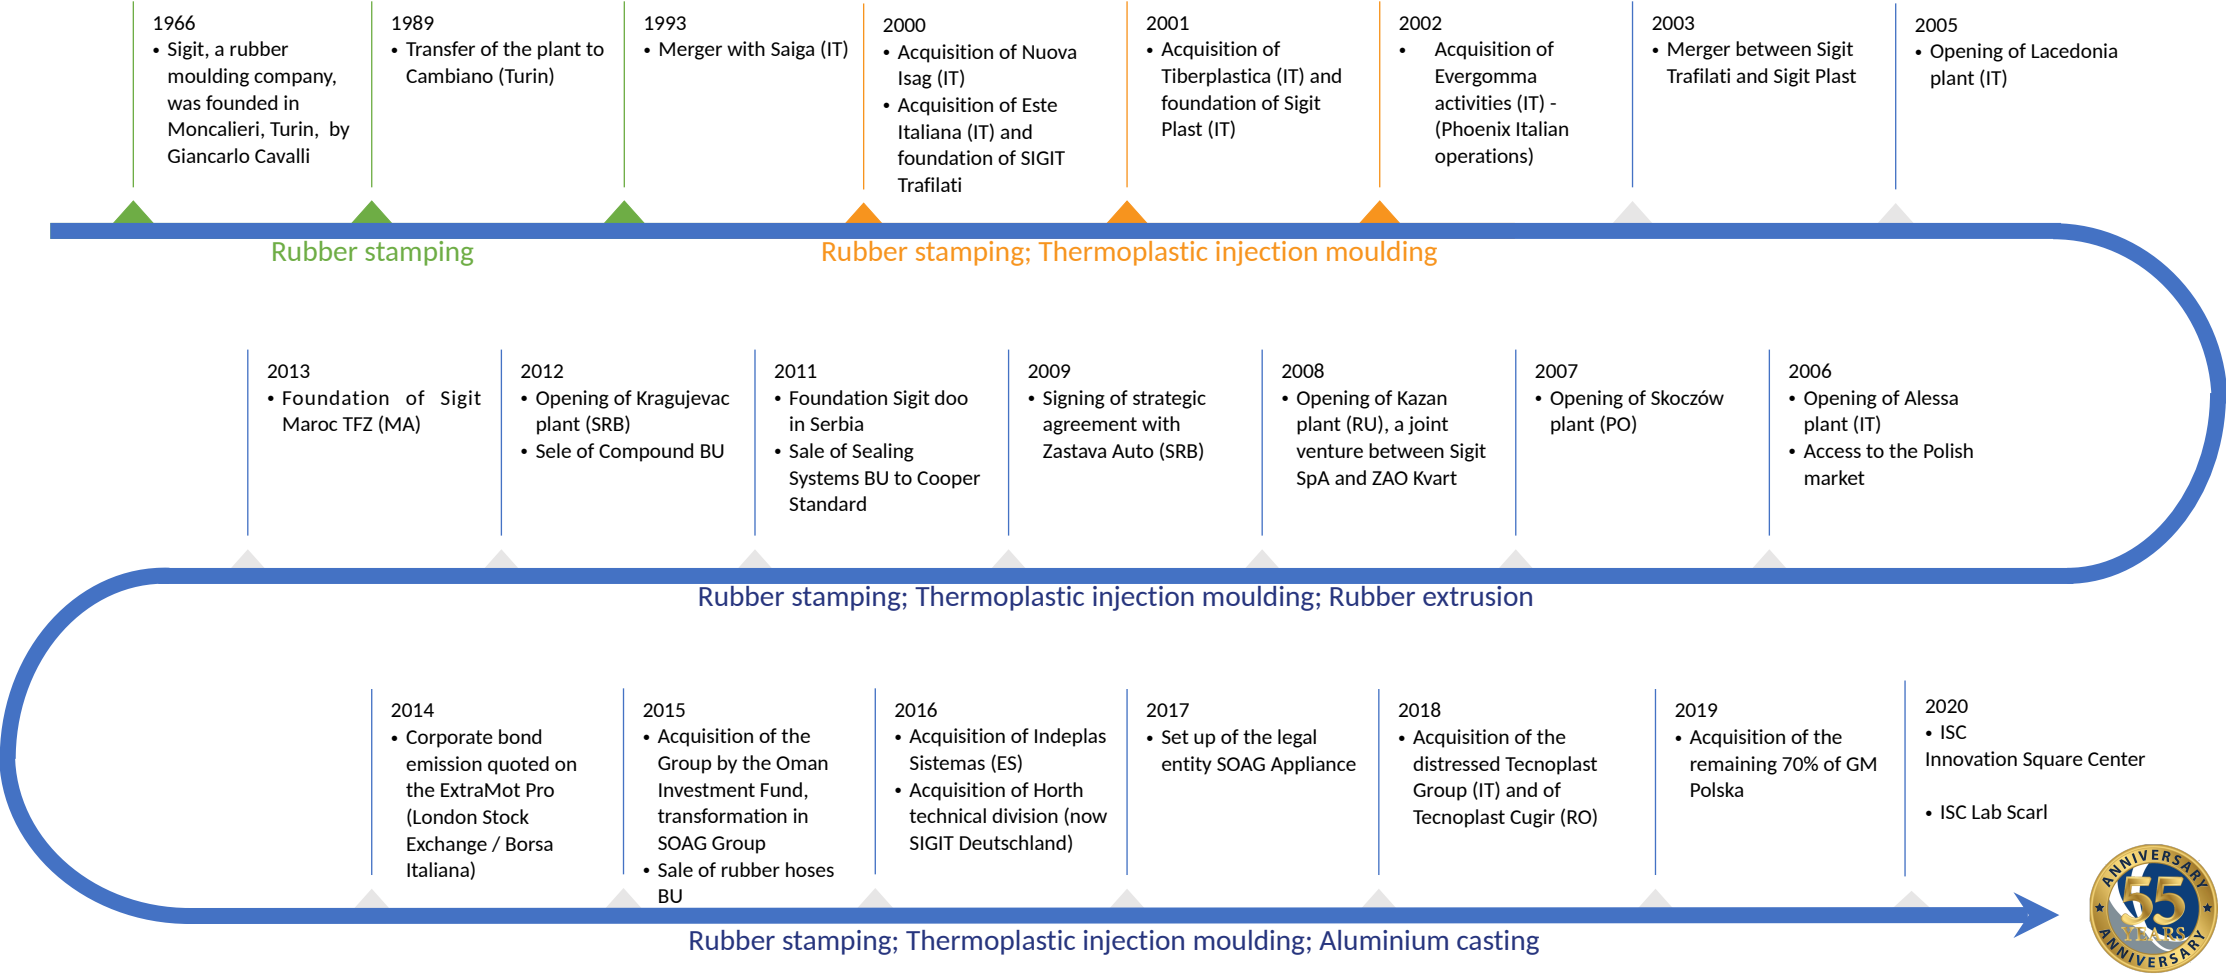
1966
• Sigit, a rubber moulding company, was founded in Moncalieri, Turin, by Giancarlo Cavalli

1989
• Transfer of the plant to Cambiano (Turin)

1993
• Merger with Saiga (IT)

2000
• Acquisition of Nuova Isag (IT)
• Acquisition of Este Italiana (IT) and foundation of SIGIT Trafilati

2001
• Acquisition of Tiberplastica (IT) and foundation of Sigit Plast (IT)

2002
• Acquisition of Evergomma activities (IT) - (Phoenix Italian operations)

2003
• Merger between Sigit Trafilati and Sigit Plast

2005
• Opening of Lacedonia plant (IT)

Rubber stamping

Rubber stamping; Thermoplastic injection moulding

2013
• Foundation of Sigit Maroc TFZ (MA)

2012
• Opening of Kragujevac plant (SRB)
• Sele of Compound BU

2011
• Foundation Sigit doo in Serbia
• Sale of Sealing Systems BU to Cooper Standard

2009
• Signing of strategic agreement with Zastava Auto (SRB)

2008
• Opening of Kazan plant (RU), a joint venture between Sigit SpA and ZAO Kvart

2007
• Opening of Skoczów plant (PO)

2006
• Opening of Alessa plant (IT)
• Access to the Polish market

Rubber stamping; Thermoplastic injection moulding; Rubber extrusion

2014
• Corporate bond emission quoted on the ExtraMot Pro (London Stock Exchange / Borsa Italiana)

2015
• Acquisition of the Group by the Oman Investment Fund, transformation in SOAG Group
• Sale of rubber hoses BU

2016
• Acquisition of Indeplas Sistemas (ES)
• Acquisition of Horth technical division (now SIGIT Deutschland)

2017
• Set up of the legal entity SOAG Appliance

2018
• Acquisition of the distressed Tecnoplast Group (IT) and of Tecnoplast Cugir (RO)

2019
• Acquisition of the remaining 70% of GM Polska

2020
• ISC Innovation Square Center

• ISC Lab Scarl

Rubber stamping; Thermoplastic injection moulding; Aluminium casting

ANNIVERSARY 55 YEARS ANNIVERSARY